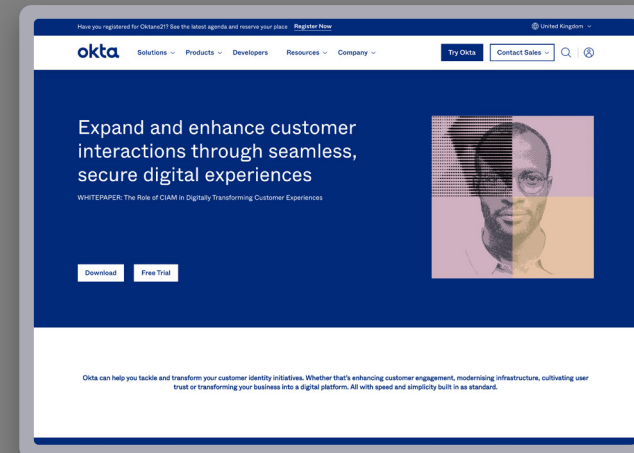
Have you registered for Oktane21? See the latest agenda and reserve your place Register Now

United Kingdom

okta Solutions Products Developers Resources Company Try Okta Contact Sales

Expand and enhance customer interactions through seamless, secure digital experiences

WHITEPAPER: The Role of CIAM in Digitally Transforming Customer Experiences

Download Free Trial

Okta can help you tackle and transform your customer identity initiatives. Whether that's enhancing customer engagement, modernising infrastructure, cultivating user trust or transforming your business into a digital platform. All with speed and simplicity built in as standard.